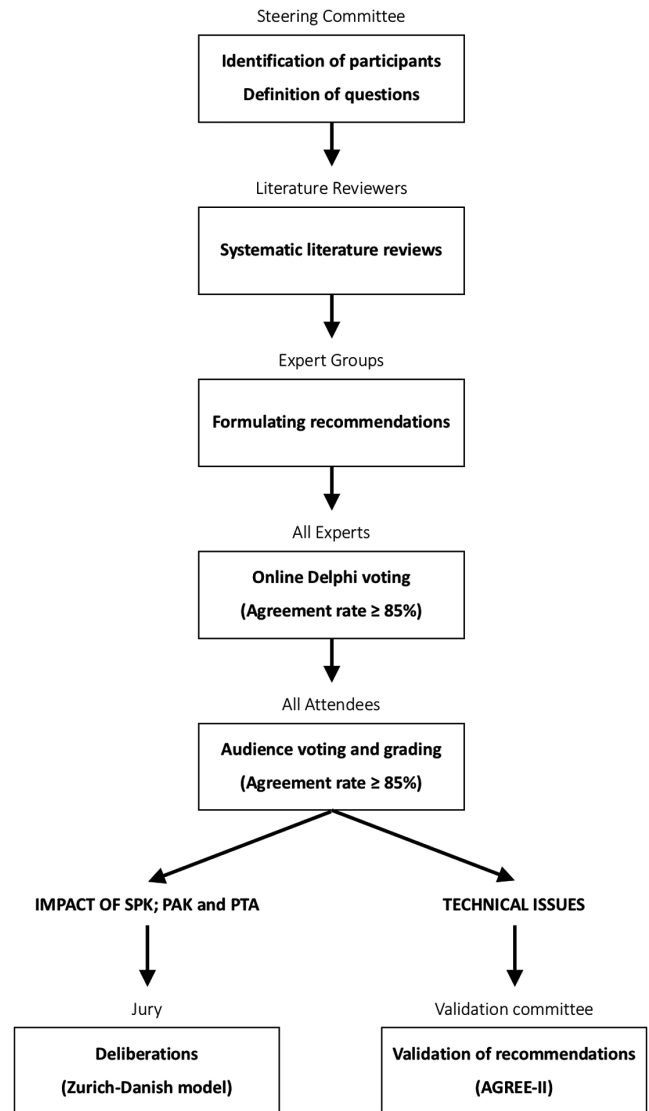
Steering Committee

Identification of participants
Definition of questions

Literature Reviewers

Systematic literature reviews

Expert Groups

Formulating recommendations

All Experts

Online Delphi voting
(Agreement rate ≥ 85%)

All Attendees

Audience voting and grading
(Agreement rate ≥ 85%)

IMPACT OF SPK; PAK and PTA

Jury

Deliberations
(Zurich-Danish model)

TECHNICAL ISSUES

Validation committee

Validation of recommendations
(AGREE-II)